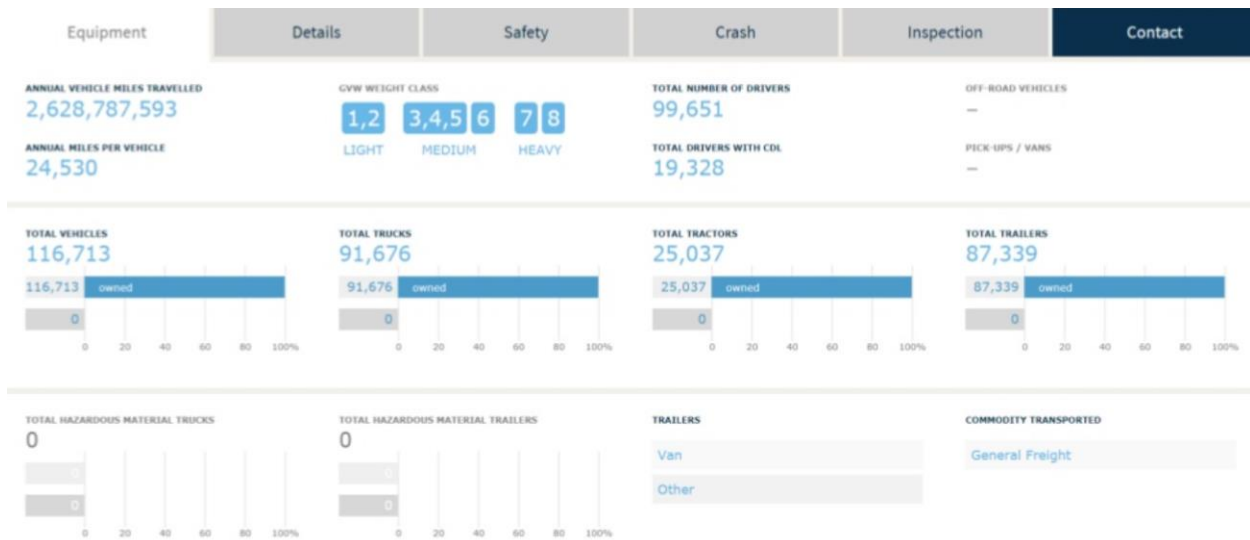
Equipment | Details | Safety | Crash | Inspection | Contact

ANNUAL VEHICLE MILES TRAVELLED
2,628,787,593

ANNUAL MILES PER VEHICLE
24,530

GVW WEIGHT CLASS
1,2 3,4,5 6 7 8
LIGHT MEDIUM HEAVY

TOTAL NUMBER OF DRIVERS
99,651

TOTAL DRIVERS WITH CDL
19,328

OFF-ROAD VEHICLES
—

PICK-UPS / VANS
—

TOTAL VEHICLES
116,713
116,713 owned
0
0 20 40 60 80 100%

TOTAL TRUCKS
91,676
91,676 owned
0
0 20 40 60 80 100%

TOTAL TRACTORS
25,037
25,037 owned
0
0 20 40 60 80 100%

TOTAL TRAILERS
87,339
87,339 owned
0
0 20 40 60 80 100%

TOTAL HAZARDOUS MATERIAL TRUCKS
0
0
0
0 20 40 60 80 100%

TOTAL HAZARDOUS MATERIAL TRAILERS
0
0
0
0 20 40 60 80 100%

TRAILERS
Van
Other

COMMODITY TRANSPORTED
General Freight